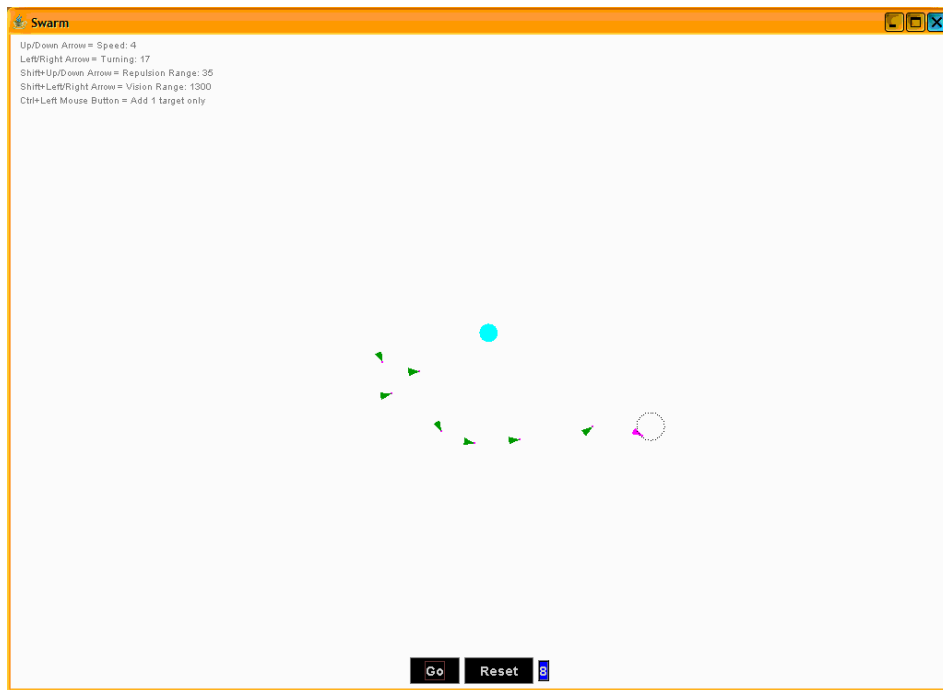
Swarm

Up/Down Arrow = Speed: 4
Left/Right Arrow = Turning: 17
Shift+Up/Down Arrow = Repulsion Range: 35
Shift+Left/Right Arrow = Vision Range: 1300
Ctrl+Left Mouse Button = Add 1 target only

Go
Reset
8